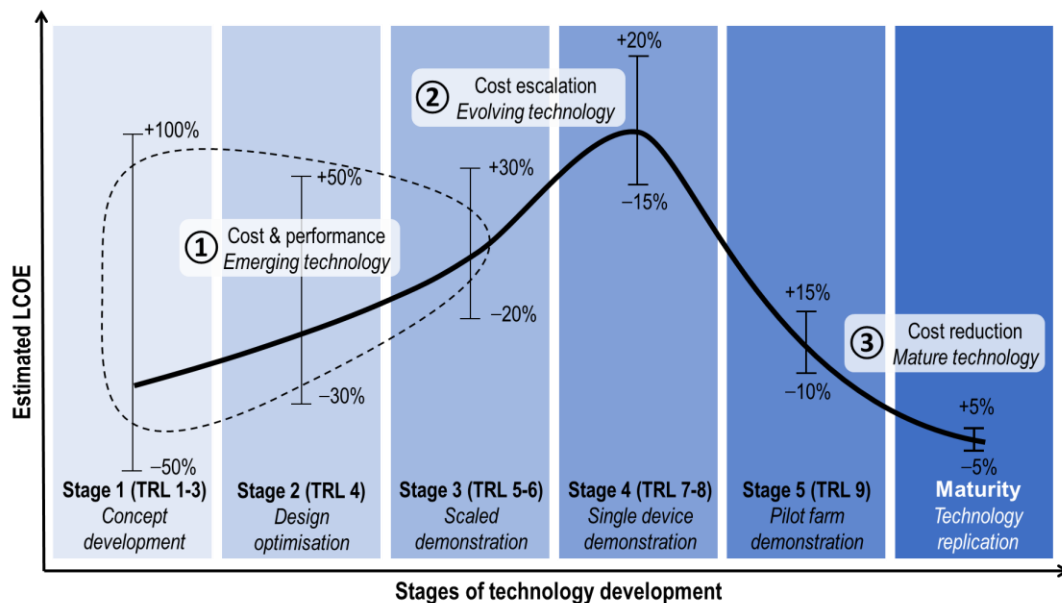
Estimated LCOE

+100%
−50%
+50%
−30%
+30%
−20%
+20%
−15%
+15%
−10%
+5%
−5%

① Cost & performance
Emerging technology

② Cost escalation
Evolving technology

③ Cost reduction
Mature technology

Stage 1 (TRL 1-3)
Concept development

Stage 2 (TRL 4)
Design optimisation

Stage 3 (TRL 5-6)
Scaled demonstration

Stage 4 (TRL 7-8)
Single device demonstration

Stage 5 (TRL 9)
Pilot farm demonstration

Maturity
Technology replication

Stages of technology development